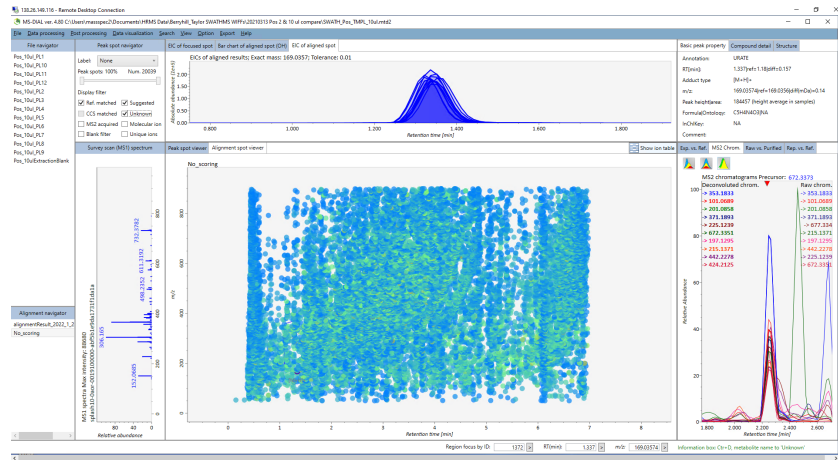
138.26.148.116 - Remote Desktop Connection

MS-DIAL ver. 4.80 C:\Users\massspec2\Documents\HRMS Data\Berryhill_Taylor SWATHMS WIFFs\20210513 Pos 2 & 10 ul compare\SWATH_Pos_TMPL_10ul.mtd2

File Data processing Post processing Data visualization Search View Option Export Help

File navigator

Pos_10ul_PL1
Pos_10ul_PL10
Pos_10ul_PL11
Pos_10ul_PL12
Pos_10ul_PL2
Pos_10ul_PL3
Pos_10ul_PL4
Pos_10ul_PL5
Pos_10ul_PL6
Pos_10ul_PL7
Pos_10ul_PL8
Pos_10ul_PL9
Pos_10ulExtractionBlank

Peak spot navigator

Label None
Peak spots: 100% Num. 20039

Display filter
Ref. matched Suggested
CCS matched Unknown
MS2 acquired Molecular ion
Blank filter Unique ions

Alignment navigator
alignmentResult_2022_1_2
No_scoring

EIC of focused spot | Bar chart of aligned spot (OH) | EIC of aligned spot

EICs of aligned results; Exact mass: 169.0357; Tolerance: 0.01

Absolute abundance (1e+3)
0.800 1.000 1.200 1.400 1.600 1.800
Retention time [min]

Survey scan (MS1) spectrum

MS1 spectra Max intensity: 88680
splash10-0aor-0910100000-a0c5b3ef94417167d4a

732.3782
613.3102
498.2255
306.105
152.0685

Relative abundance
80 40 0

Peak spot viewer | Alignment spot viewer | Show ion table

No_scoring

m/z
900 800 700 600 500 400 300 200 100
0 1 2 3 4 5 6 7
Retention time [min]

Basic peak property | Compound detail | Structure

Annotation: URATE
RT(min): 1.337|ref=1.18|diff=0.157
Adduct type: [M+H]+
m/z: 169.03574|ref=169.0356|diff(mDa)=0.14
Peak height/area: 184457 (height average in samples)
Formula(Ontology): C5H4N4O3|NA
InChIKey: NA
Comment:

Exp. vs. Ref. | MS2 Chrom. | Raw vs. Purified | Rep. vs. Ref.

MS2 chromatograms Precursor: 672.3373
Deconvoluted chrom.
-> 353.1833
-> 101.0689
-> 201.0858
-> 371.1893
-> 225.1239
-> 672.3351
-> 197.1295
-> 215.3371
-> 442.2278
-> 624.2125

Raw chrom.
-> 353.1833
-> 101.0689
-> 201.0858
-> 371.1893
-> 677.334
-> 215.1371
-> 197.1295
-> 442.2278
-> 225.1239
-> 672.3351

Relative Abundance
100 80 60 40 20 0
1.800 2.000 2.200 2.400 2.600
Retention time [min]

Region focus by ID: 1372 RT(min): 1.337 m/z: 169.03574 Information box: Ctr+D, metabolite name by 'Unknown'